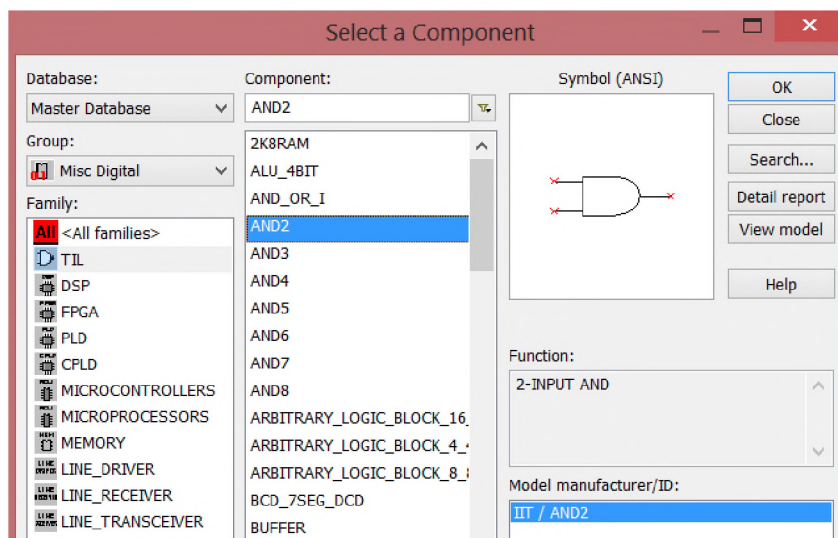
Select a Component

Database:
Master Database

Group:
Misc Digital

Family:
All <All families>
TIL
DSP
FPGA
PLD
CPLD
MICROCONTROLLERS
MICROPROCESSORS
MEMORY
LINE_DRIVER
LINE_RECEIVER
LINE_TRANSCEIVER

Component:
AND2

2K8RAM
ALU_4BIT
AND_OR_I
AND2
AND3
AND4
AND5
AND6
AND7
AND8
ARBITRARY_LOGIC_BLOCK_16_
ARBITRARY_LOGIC_BLOCK_4_4
ARBITRARY_LOGIC_BLOCK_8_8
BCD_7SEG_DCD
BUFFER

Symbol (ANSI)

Function:
2-INPUT AND

Model manufacturer/ID:
IIT / AND2

OK
Close
Search...
Detail report
View model
Help